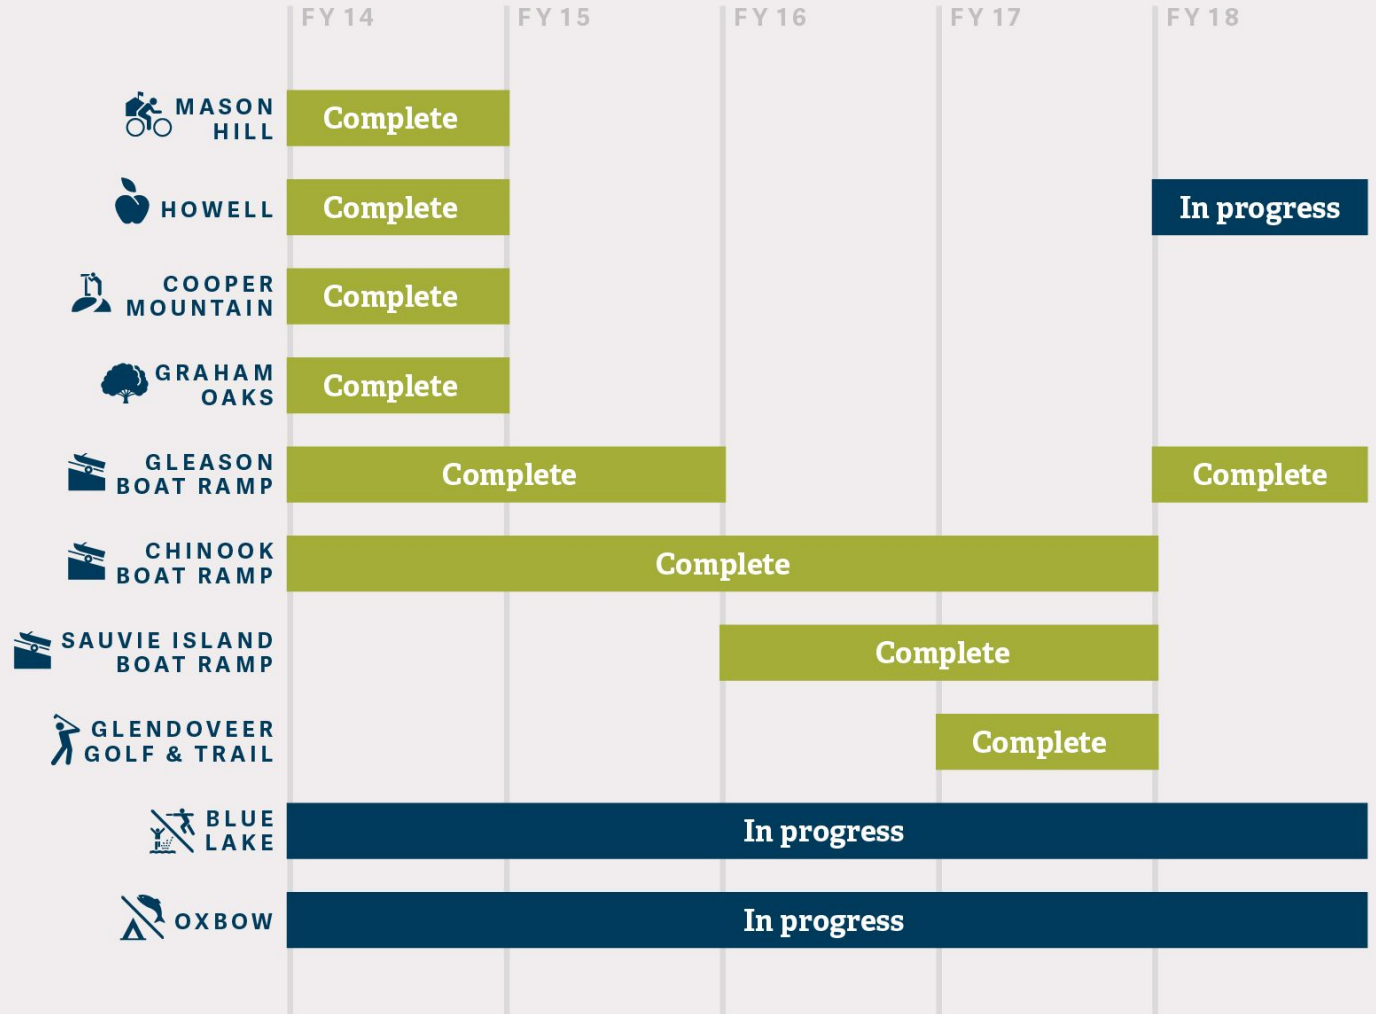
FY 14 FY 15 FY 16 FY 17 FY 18

MASON HILL Complete

HOWELL Complete In progress

COOPER MOUNTAIN Complete

GRAHAM OAKS Complete

GLEASON BOAT RAMP Complete Complete

CHINOOK BOAT RAMP Complete

SAUVIE ISLAND BOAT RAMP Complete

GLENDOVEER GOLF & TRAIL Complete

BLUE LAKE In progress

OXBOW In progress